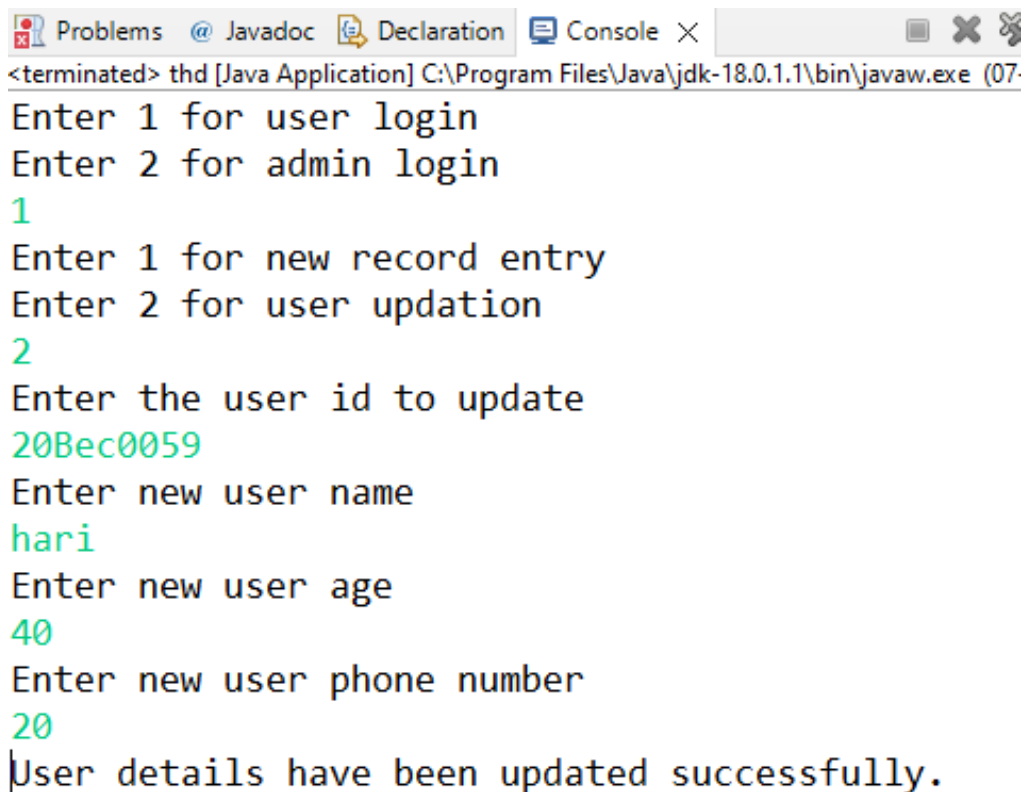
Problems @ Javadoc Declaration Console ×
<terminated> thd [Java Application] C:\Program Files\Java\jdk-18.0.1.1\bin\javaw.exe (07-
Enter 1 for user login
Enter 2 for admin login
1
Enter 1 for new record entry
Enter 2 for user updation
2
Enter the user id to update
20Bec0059
Enter new user name
hari
Enter new user age
40
Enter new user phone number
20
User details have been updated successfully.